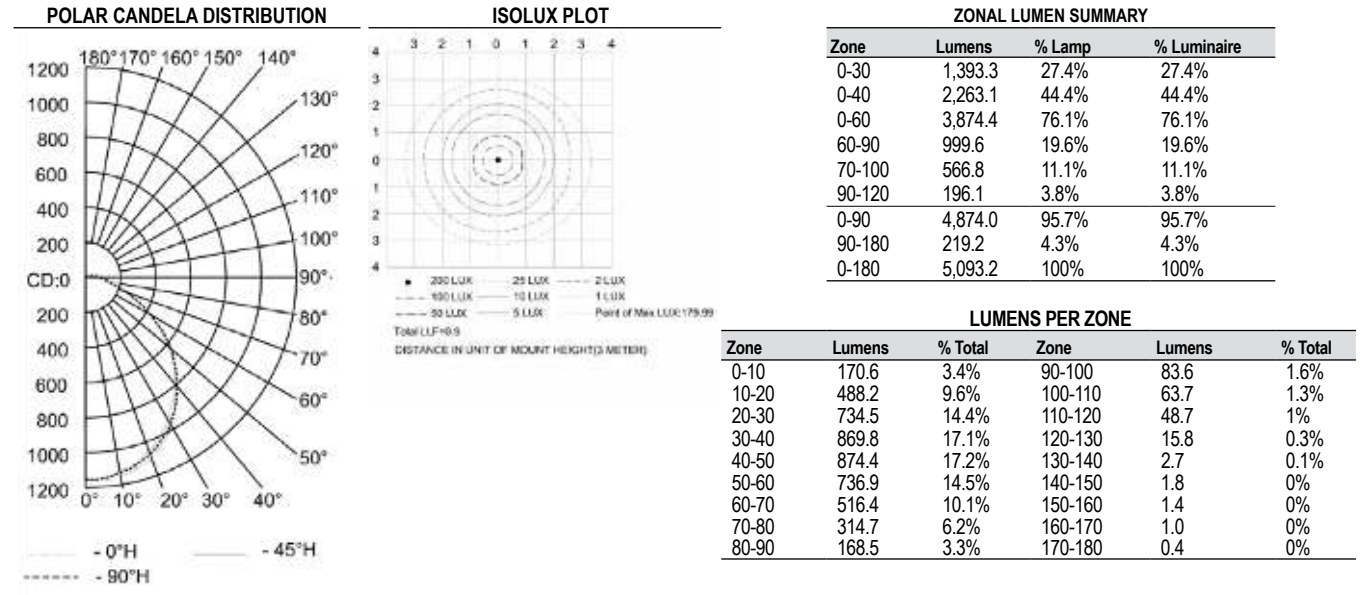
POLAR CANDELA DISTRIBUTION

180° 170° 160° 150° 140° 130° 120° 110° 100° 90° 80° 70° 60° 50° 0° 10° 20° 30° 40°

1200 1000 800 600 400 200 CD:0 200 400 600 800 1000 1200

- 0°H - 45°H - 90°H

ISOLUX PLOT

3 2 1 0 1 2 3 4

4 3 2 1 0 1 2 3 4

200 LUX 25 LUX 2 LUX
100 LUX 10 LUX 1 LUX
50 LUX 5 LUX Point of Max LUX:179.99
Total LLF=0.9
DISTANCE IN UNIT OF MOUNT HEIGHT(3 METER)

ZONAL LUMEN SUMMARY

| Zone | Lumens | % Lamp | % Luminaire |
|---|---|---|---|
| 0-30 | 1,393.3 | 27.4% | 27.4% |
| 0-40 | 2,263.1 | 44.4% | 44.4% |
| 0-60 | 3,874.4 | 76.1% | 76.1% |
| 60-90 | 999.6 | 19.6% | 19.6% |
| 70-100 | 566.8 | 11.1% | 11.1% |
| 90-120 | 196.1 | 3.8% | 3.8% |
| 0-90 | 4,874.0 | 95.7% | 95.7% |
| 90-180 | 219.2 | 4.3% | 4.3% |
| 0-180 | 5,093.2 | 100% | 100% |

LUMENS PER ZONE

| Zone | Lumens | % Total | Zone | Lumens | % Total |
|---|---|---|---|---|---|
| 0-10 | 170.6 | 3.4% | 90-100 | 83.6 | 1.6% |
| 10-20 | 488.2 | 9.6% | 100-110 | 63.7 | 1.3% |
| 20-30 | 734.5 | 14.4% | 110-120 | 48.7 | 1% |
| 30-40 | 869.8 | 17.1% | 120-130 | 15.8 | 0.3% |
| 40-50 | 874.4 | 17.2% | 130-140 | 2.7 | 0.1% |
| 50-60 | 736.9 | 14.5% | 140-150 | 1.8 | 0% |
| 60-70 | 516.4 | 10.1% | 150-160 | 1.4 | 0% |
| 70-80 | 314.7 | 6.2% | 160-170 | 1.0 | 0% |
| 80-90 | 168.5 | 3.3% | 170-180 | 0.4 | 0% |